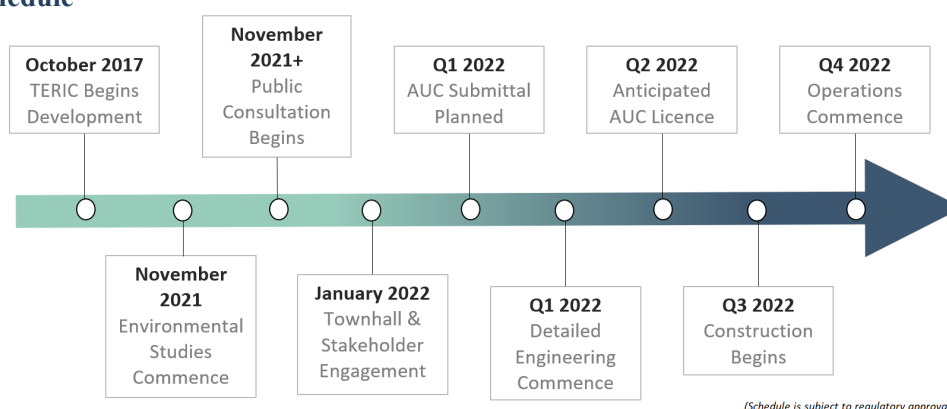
hedule

October 2017
TERIC Begins Development

November 2021+
Public Consultation Begins

Q1 2022
AUC Submittal Planned

Q2 2022
Anticipated AUC Licence

Q4 2022
Operations Commence

November 2021
Environmental Studies Commence

January 2022
Townhall & Stakeholder Engagement

Q1 2022
Detailed Engineering Commence

Q3 2022
Construction Begins

(Schedule is subject to regulatory approva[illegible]